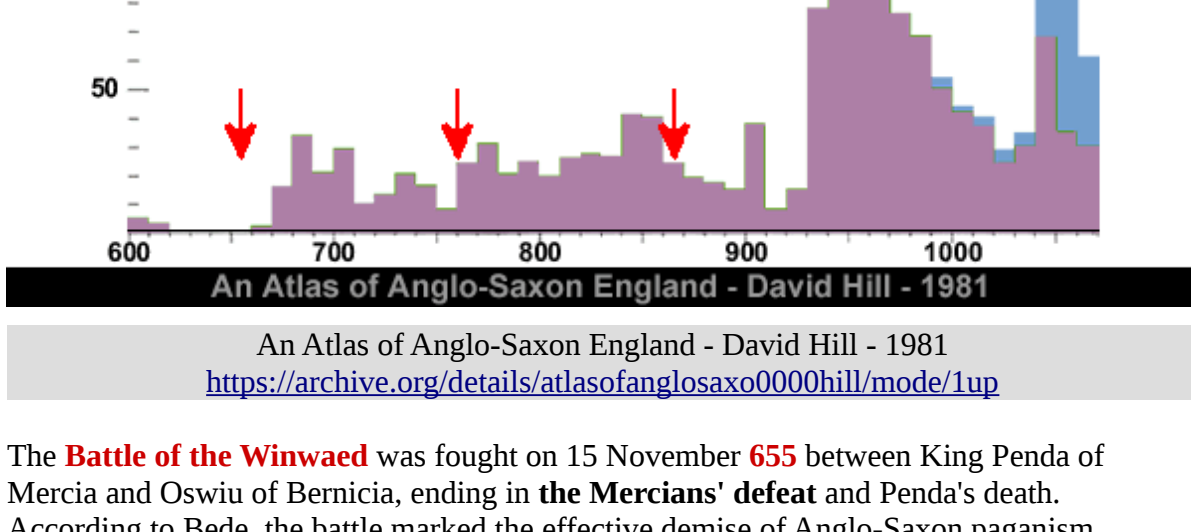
50

600 700 800 900 1000

An Atlas of Anglo-Saxon England - David Hill - 1981

An Atlas of Anglo-Saxon England - David Hill - 1981
https://archive.org/details/atlasofanglosaxo0000hill/mode/1up

The **Battle of the Winwaed** was fought on 15 November **655** between King Penda of Mercia and Oswiu of Bernicia, ending in **the Mercians' defeat** and Penda's death. According to Bede, the battle marked the effective demise of Anglo-Saxon paganism